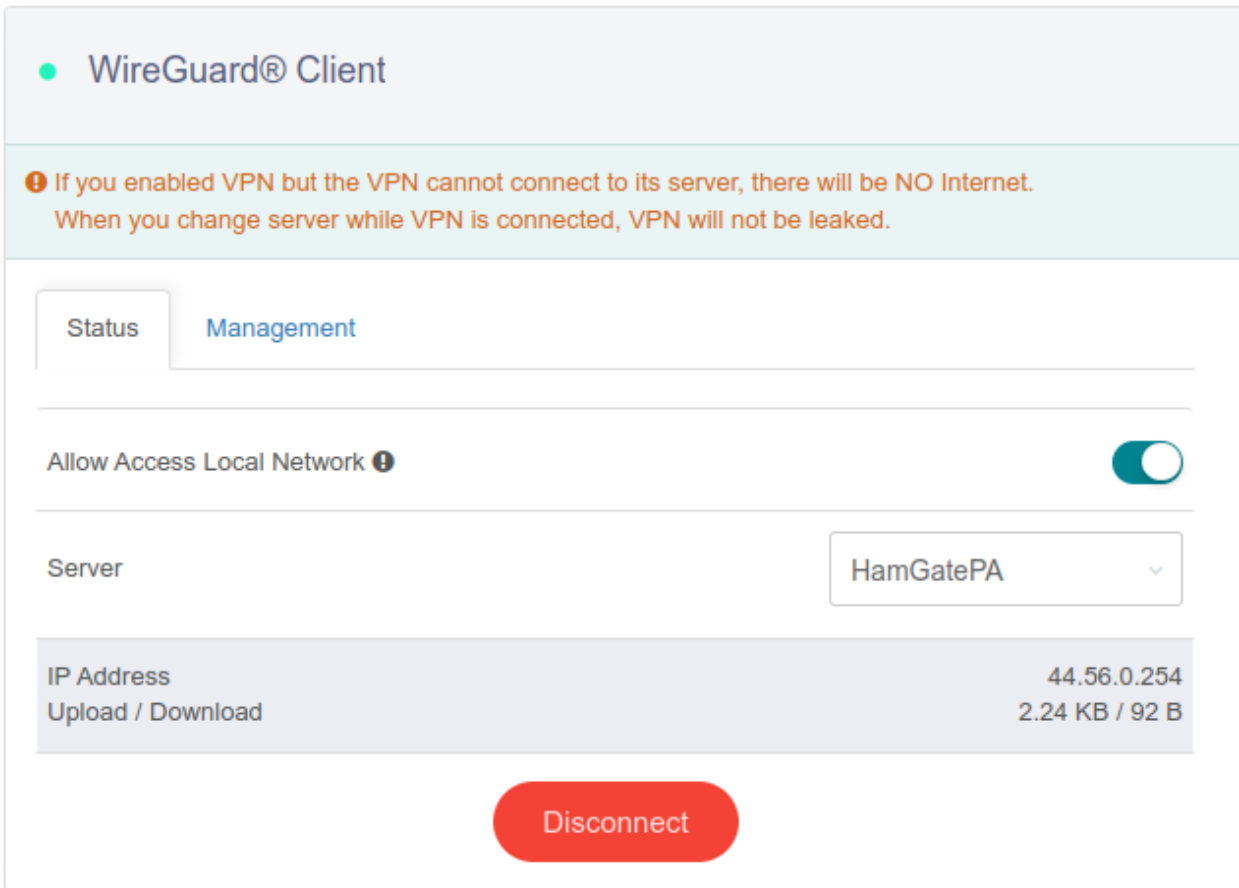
WireGuard® Client

If you enabled VPN but the VPN cannot connect to its server, there will be NO Internet.
When you change server while VPN is connected, VPN will not be leaked.

Status
Management

Allow Access Local Network

Server
HamGatePA

IP Address 44.56.0.254
Upload / Download 2.24 KB / 92 B

Disconnect